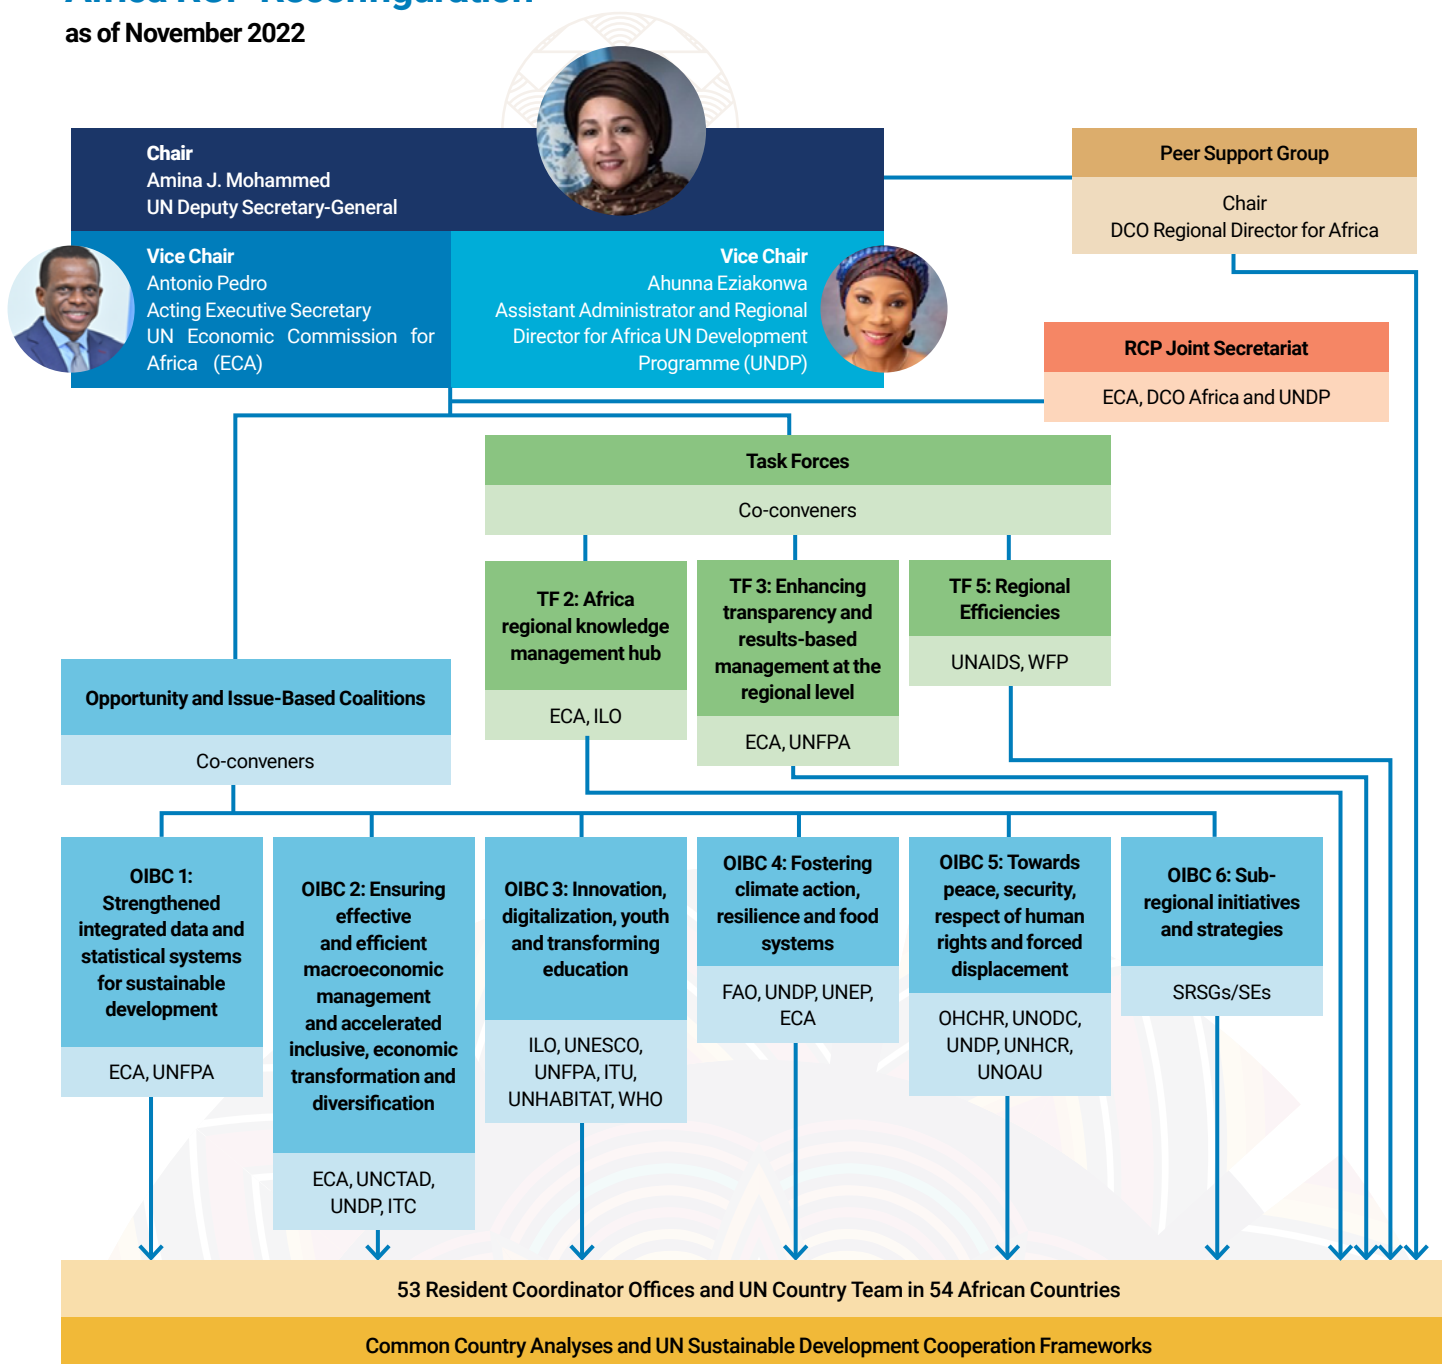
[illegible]
as of November 2022

Chair
Amina J. Mohammed
UN Deputy Secretary-General

Vice Chair
Antonio Pedro
Acting Executive Secretary
UN Economic Commission for Africa (ECA)

Vice Chair
Ahunna Eziakonwa
Assistant Administrator and Regional Director for Africa UN Development Programme (UNDP)

Peer Support Group
Chair
DCO Regional Director for Africa

RCP Joint Secretariat
ECA, DCO Africa and UNDP

Task Forces
Co-conveners

TF 2: Africa regional knowledge management hub
ECA, ILO

TF 3: Enhancing transparency and results-based management at the regional level
ECA, UNFPA

TF 5: Regional Efficiencies
UNAIDS, WFP

Opportunity and Issue-Based Coalitions
Co-conveners

OIBC 1: Strengthened integrated data and statistical systems for sustainable development
ECA, UNFPA

OIBC 2: Ensuring effective and efficient macroeconomic management and accelerated inclusive, economic transformation and diversification
ECA, UNCTAD, UNDP, ITC

OIBC 3: Innovation, digitalization, youth and transforming education
ILO, UNESCO, UNFPA, ITU, UNHABITAT, WHO

OIBC 4: Fostering climate action, resilience and food systems
FAO, UNDP, UNEP, ECA

OIBC 5: Towards peace, security, respect of human rights and forced displacement
OHCHR, UNODC, UNDP, UNHCR, UNOAU

OIBC 6: Sub-regional initiatives and strategies
SRSGs/SEs

53 Resident Coordinator Offices and UN Country Team in 54 African Countries

Common Country Analyses and UN Sustainable Development Cooperation Frameworks